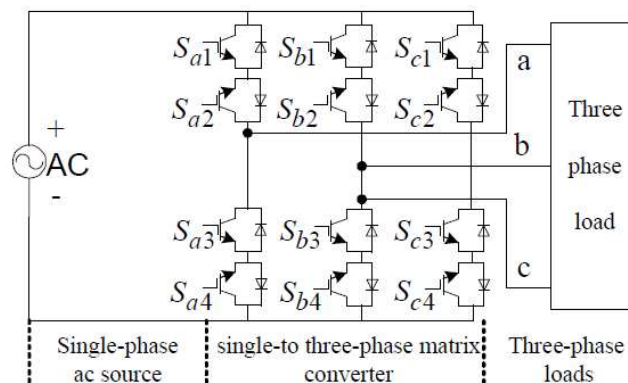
$S_{a1}$ $S_{b1}$ $S_{c1}$
$S_{a2}$ $S_{b2}$ $S_{c2}$
a
b
c
Three phase load
+
AC
-
$S_{a3}$ $S_{b3}$ $S_{c3}$
$S_{a4}$ $S_{b4}$ $S_{c4}$

Single-phase ac source

single-to three-phase matrix converter

Three-phase loads